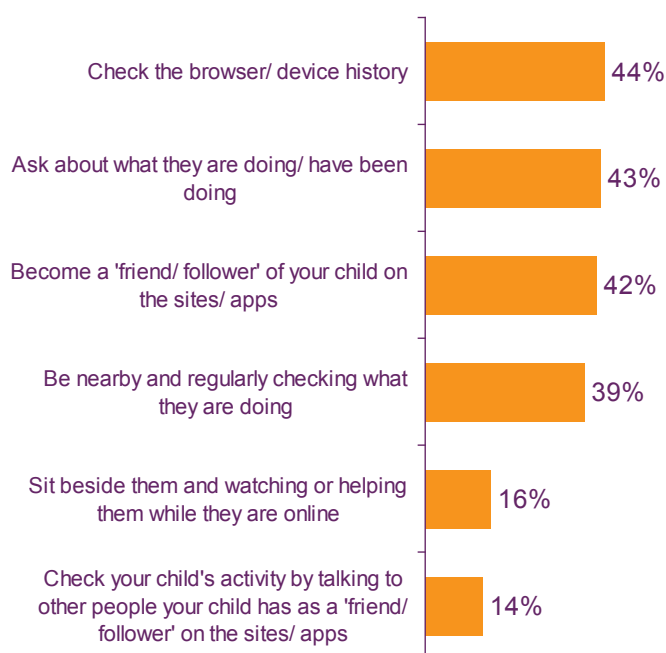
Check the browser/ device history 44%

Ask about what they are doing/ have been doing 43%

Become a 'friend/ follower' of your child on the sites/ apps 42%

Be nearby and regularly checking what they are doing 39%

Sit beside them and watching or helping them while they are online 16%

Check your child's activity by talking to other people your child has as a 'friend/ follower' on the sites/ apps 14%